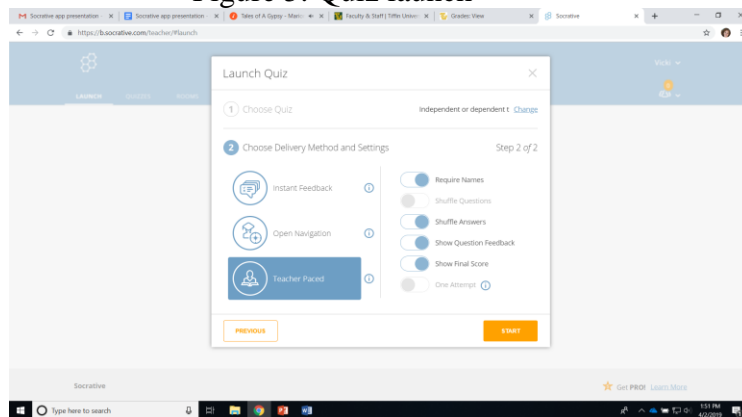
Figure 3: Quiz launch

Socrative app presentation | Socrative app presentation | Tales of A Gypsy - Mem | Faculty & Staff | Tiffin Univ | Grades: View | Socrative

https://b.socrative.com/teacher/#launch

LAUNCH

Vicki

Launch Quiz

1 Choose Quiz

Independent or dependent t Change

2 Choose Delivery Method and Settings

Step 2 of 2

Instant Feedback

Open Navigation

Teacher Paced

Require Names

Shuffle Questions

Shuffle Answers

Show Question Feedback

Show Final Score

One Attempt

PREVIOUS

START

Socrative

Get PRO! Learn More

Type here to search

1:51 PM
4/2/2019